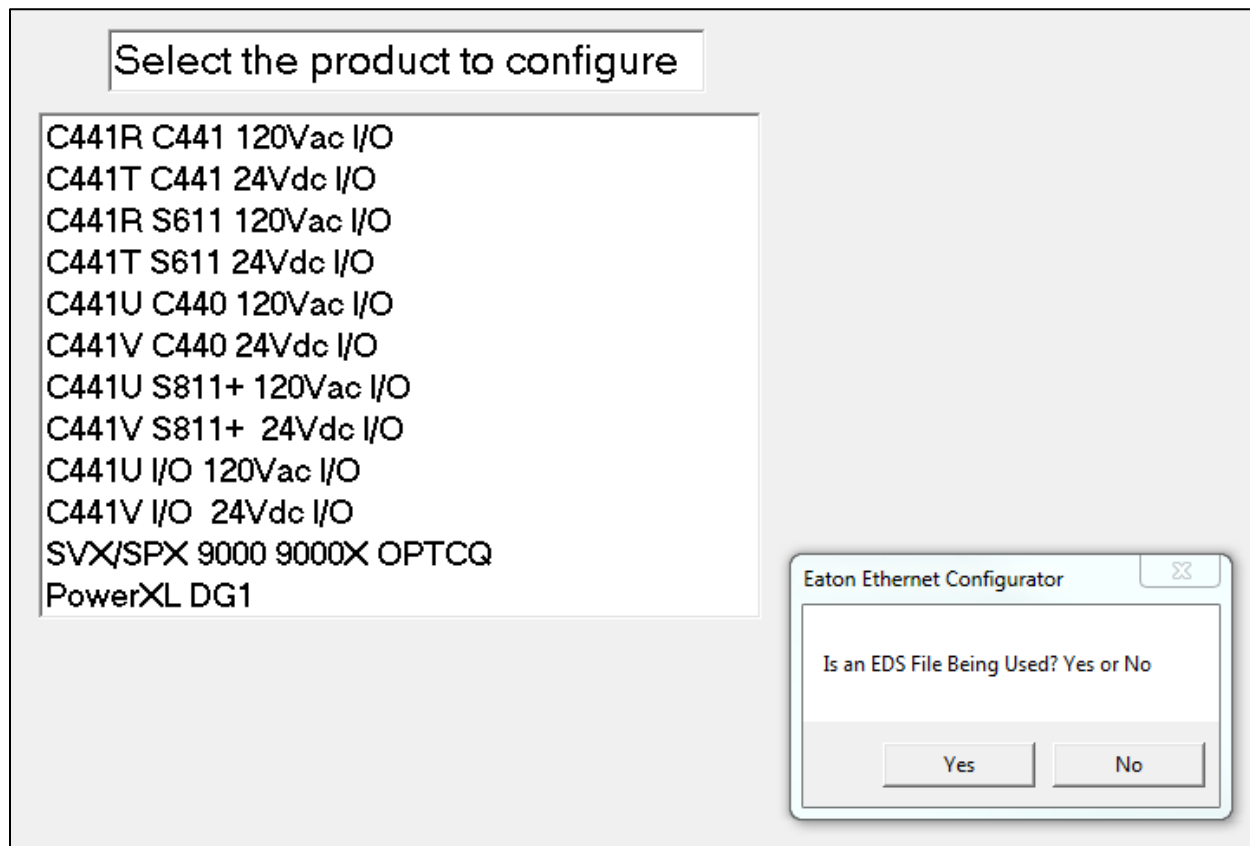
Select the product to configure

C441R C441 120Vac I/O
C441T C441 24Vdc I/O
C441R S611 120Vac I/O
C441T S611 24Vdc I/O
C441U C440 120Vac I/O
C441V C440 24Vdc I/O
C441U S811+ 120Vac I/O
C441V S811+ 24Vdc I/O
C441U I/O 120Vac I/O
C441V I/O 24Vdc I/O
SVX/SPX 9000 9000X OPTCQ
PowerXL DG1

Eaton Ethernet Configurator

Is an EDS File Being Used? Yes or No

Yes
No